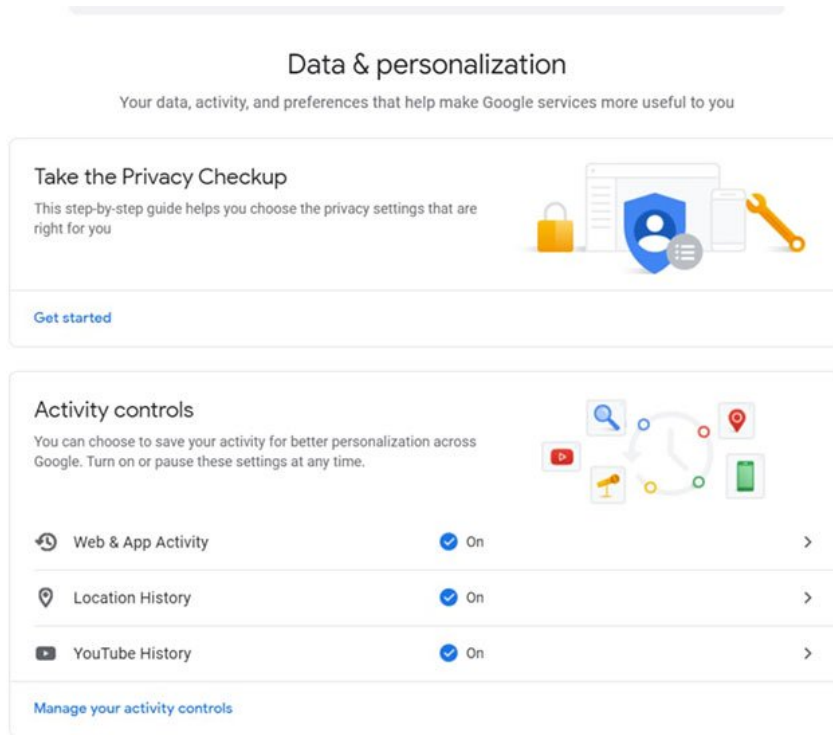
Data & personalization

Your data, activity, and preferences that help make Google services more useful to you

Take the Privacy Checkup

This step-by-step guide helps you choose the privacy settings that are right for you

Get started

Activity controls

You can choose to save your activity for better personalization across Google. Turn on or pause these settings at any time.

Web & App Activity On

Location History On

YouTube History On

Manage your activity controls